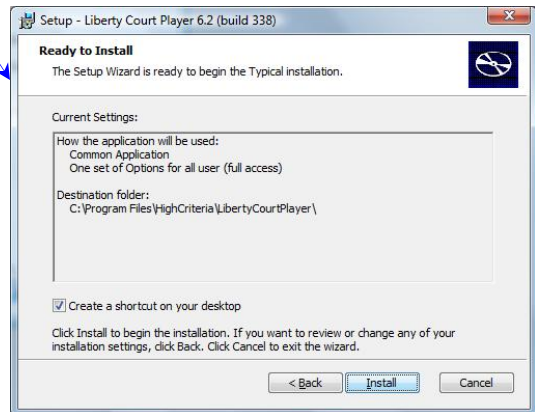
Setup - Liberty Court Player 6.2 (build 338)

Ready to Install

The Setup Wizard is ready to begin the Typical installation.

Current Settings:

How the application will be used:
Common Application
One set of Options for all user (full access)

Destination folder:
C:\Program Files\HighCriteria\LibertyCourtPlayer\

Create a shortcut on your desktop

Click Install to begin the installation. If you want to review or change any of your installation settings, click Back. Click Cancel to exit the wizard.

< Back

Install

Cancel